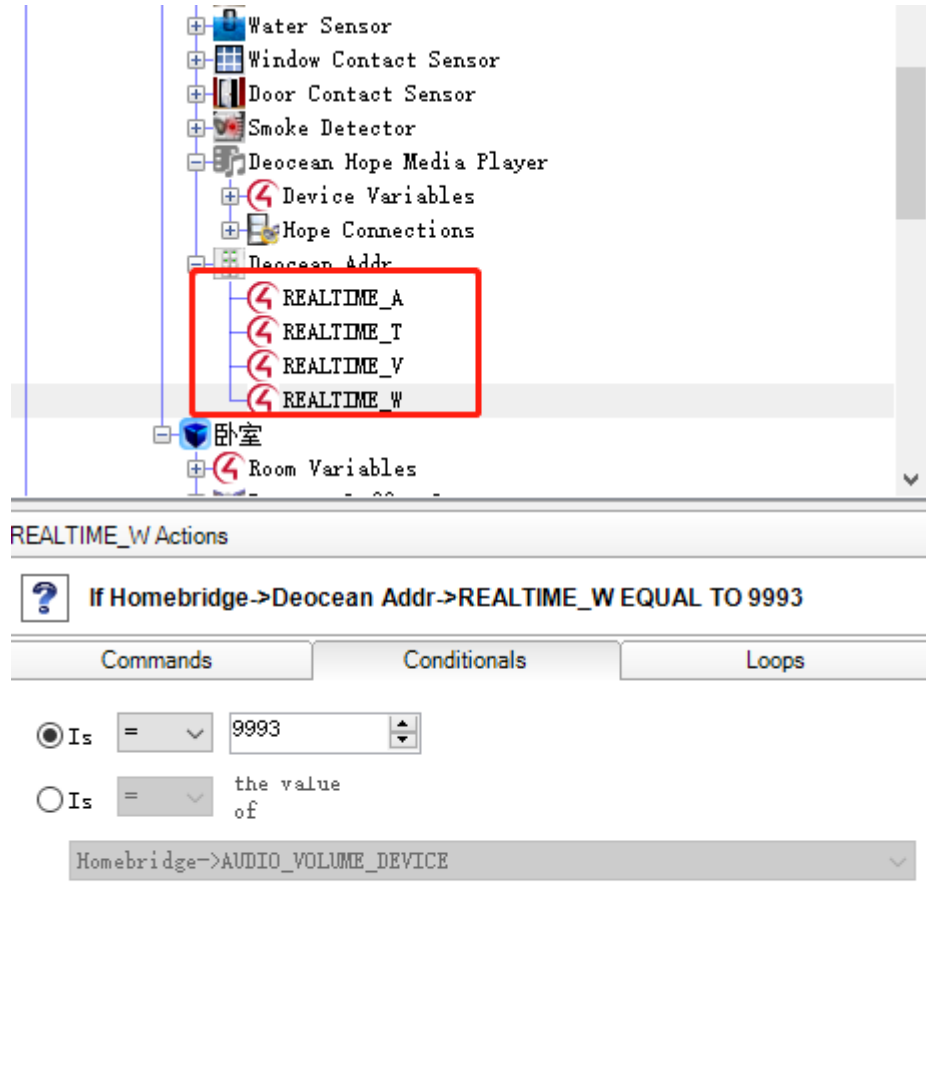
Water Sensor
Window Contact Sensor
Door Contact Sensor
Smoke Detector
Deocean Hope Media Player
Device Variables
Hope Connections
Deocean Addr
REALTIME_A
REALTIME_T
REALTIME_V
REALTIME_W
卧室
Room Variables
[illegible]

REALTIME_W Actions

If Homebridge->Deocean Addr->REALTIME_W EQUAL TO 9993

Commands | Conditionals | Loops

Is = 9993

Is = the value of

Homebridge->AUDIO_VOLUME_DEVICE